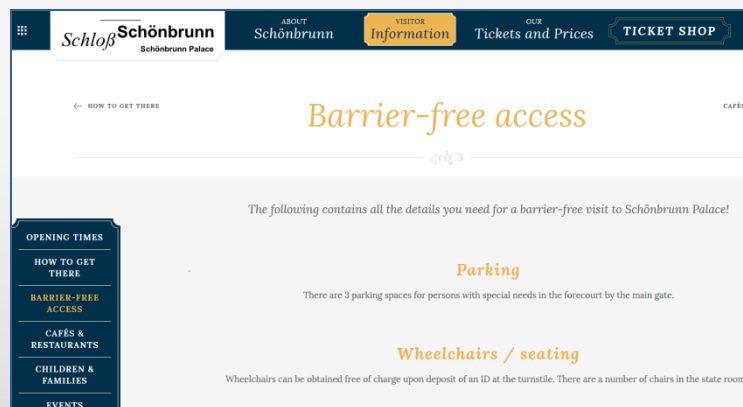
Schloß Schönbrunn
Schönbrunn Palace

ABOUT
Schönbrunn

VISITOR
Information

OUR
Tickets and Prices

TICKET SHOP

HOW TO GET THERE

Barrier-free access

CAFÉ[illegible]

The following contains all the details you need for a barrier-free visit to Schönbrunn Palace!

OPENING TIMES
HOW TO GET THERE
BARRIER-FREE ACCESS
CAFÉS & RESTAURANTS
CHILDREN & FAMILIES
EVENTS

Parking

There are 3 parking spaces for persons with special needs in the forecourt by the main gate.

Wheelchairs / seating

Wheelchairs can be obtained free of charge upon deposit of an ID at the turnstile. There are a number of chairs in the state room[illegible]